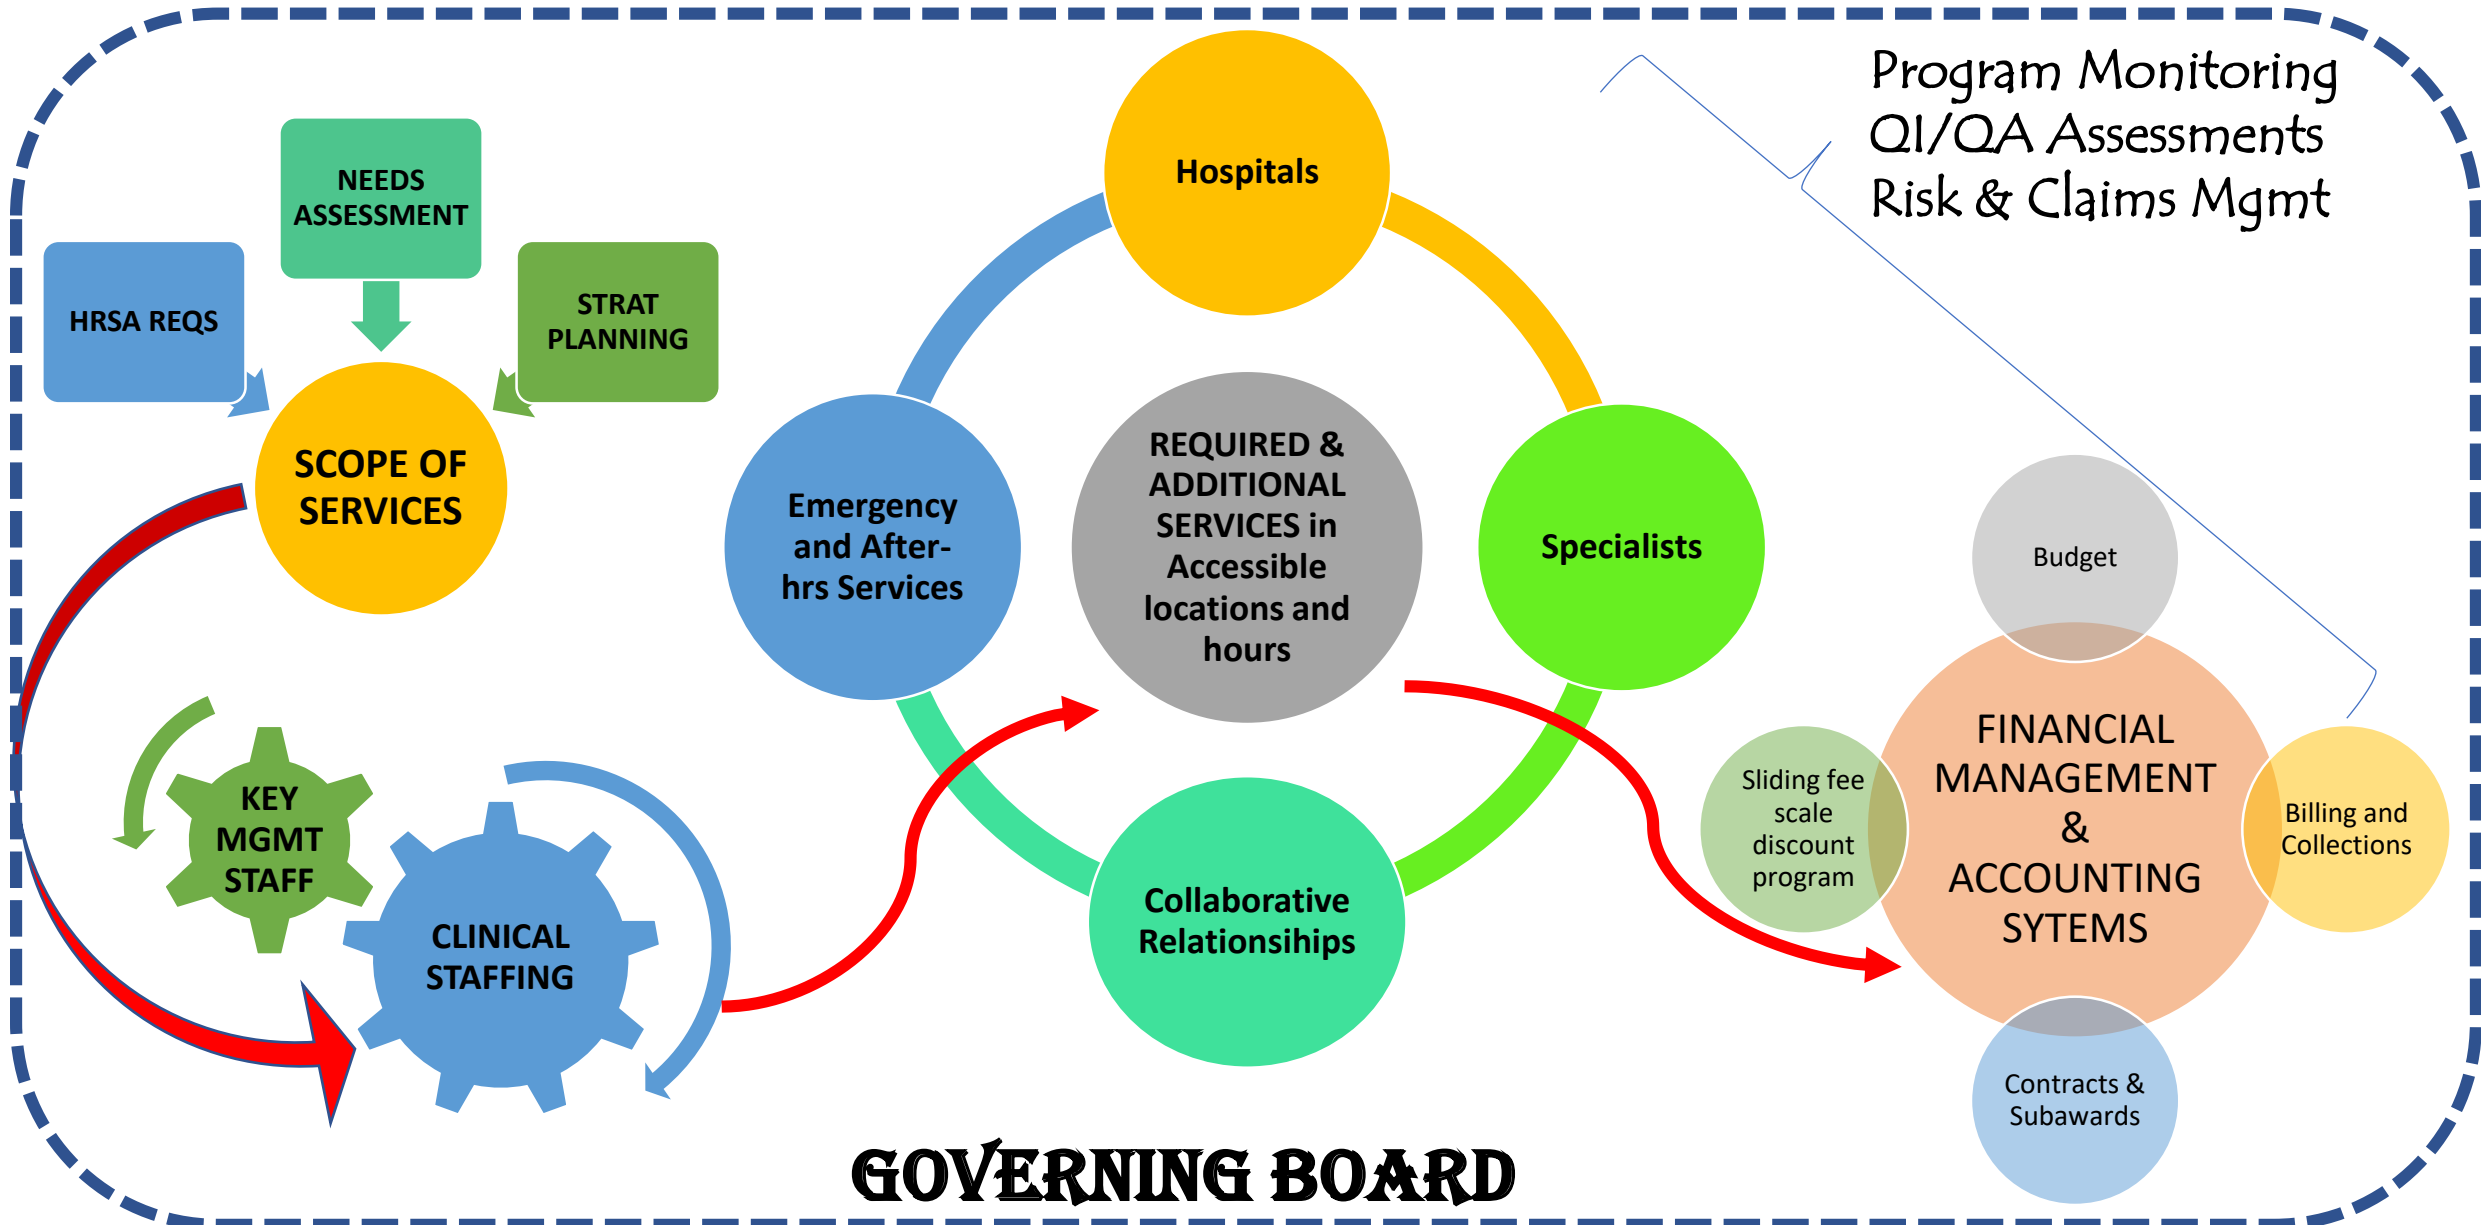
Program Monitoring
QI/QA Assessments
Risk & Claims Mgmt

NEEDS ASSESSMENT

HRSA REQS

STRAT PLANNING

SCOPE OF SERVICES

KEY MGMT STAFF

CLINICAL STAFFING

Hospitals

Emergency and After-hrs Services

REQUIRED & ADDITIONAL SERVICES in Accessible locations and hours

Specialists

Collaborative Relationsihips

Budget

Sliding fee scale discount program

FINANCIAL MANAGEMENT & ACCOUNTING SYTEMS

Billing and Collections

Contracts & Subawards

GOVERNING BOARD